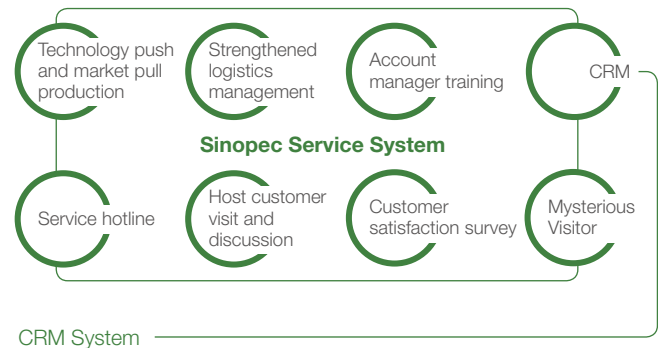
Technology push and market pull production

Strengthened logistics management

Account manager training

CRM

Sinopec Service System

Service hotline

Host customer visit and discussion

Customer satisfaction survey

Mysterious Visitor

CRM System